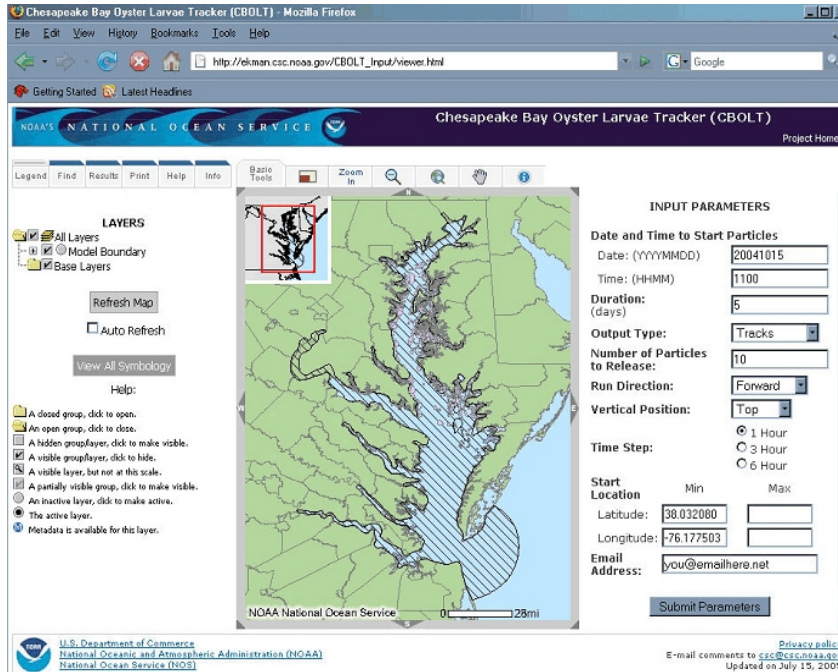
Chesapeake Bay Oyster Larvae Tracker (CBOLT) - Mozilla Firefox

File Edit View History Bookmarks Tools Help

http://ekman.csc.noaa.gov/CBOLT_Input/viewer.html

Google

Getting Started Latest Headlines

NOAA'S NATIONAL OCEAN SERVICE

Chesapeake Bay Oyster Larvae Tracker (CBOLT)

Project Home

Legend Find Results Print Help Info

Basic Tools Zoom In

LAYERS

All Layers

Model Boundary

Base Layers

Refresh Map

Auto Refresh

View All Symbology

Help:

A closed group, click to open.

An open group, click to close.

A hidden group/layer, click to make visible.

A visible group/layer, click to hide.

A visible layer, but not at this scale.

A partially visible group, click to make visible.

An inactive layer, click to make active.

The active layer.

Metadata is available for this layer.

NOAA National Ocean Service 0 28mi

INPUT PARAMETERS

Date and Time to Start Particles

Date: (YYYYMMDD) 20041015

Time: (HHMM) 1100

Duration: (days) 5

Output Type: Tracks

Number of Particles to Release: 10

Run Direction: Forward

Vertical Position: Top

Time Step: 1 Hour 3 Hour 6 Hour

Start Location Min Max

Latitude: 38.032080

Longitude: -76.177503

Email Address: you@emailhere.net

Submit Parameters

U.S. Department of Commerce
National Oceanic and Atmospheric Administration (NOAA)
National Ocean Service (NOS)

Privacy polic
E-mail comments to csc@csc.noaa.go
Updated on July 15, 200